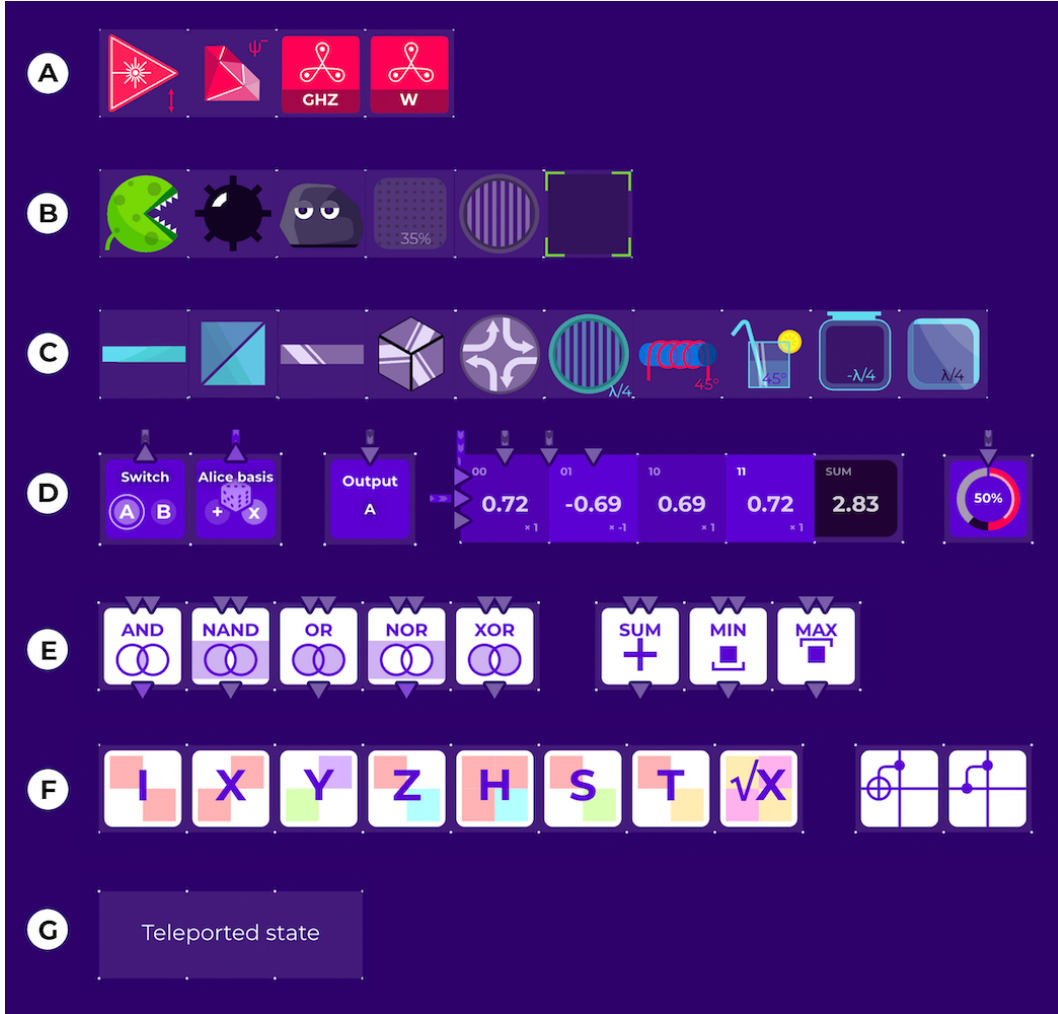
A

$\psi^-$

GHZ

W

B

35%

C

λ/4

45°

45°

-λ/4

λ/4

D

Switch

A B

Alice basis

+ x

Output

A

00

0.72

× 1

01

-0.69

× -1

10

0.69

× 1

11

0.72

× 1

SUM

2.83

50%

E

AND

NAND

OR

NOR

XOR

SUM

MIN

MAX

F

I

X

Y

Z

H

S

T

√X

G

Teleported state